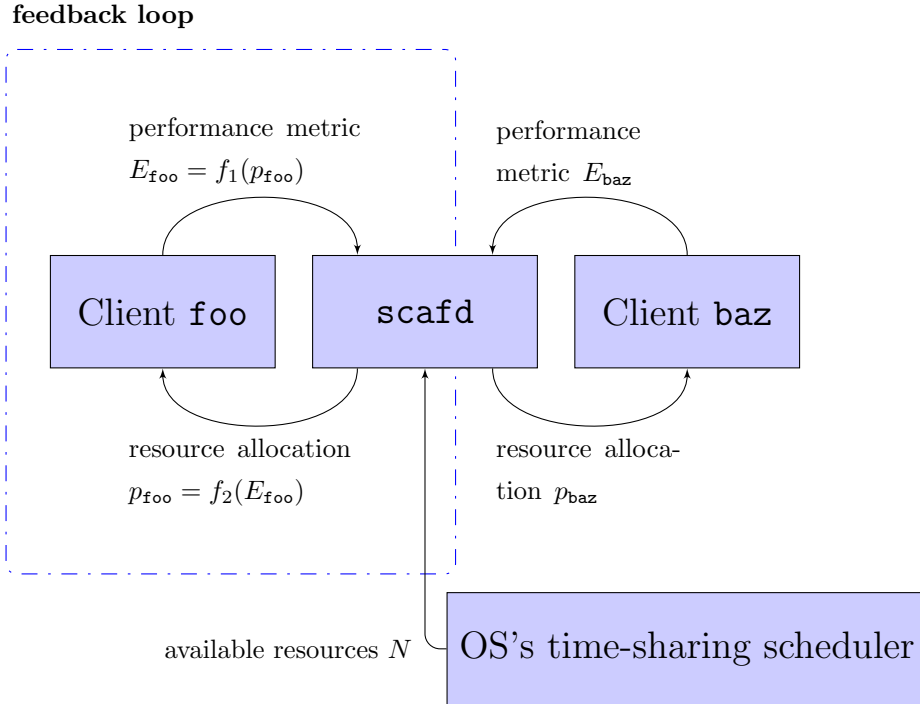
feedback loop

performance metric $E_{\texttt{foo}} = f_1(p_{\texttt{foo}})$

performance metric $E_{\texttt{baz}}$

Client foo

scafd

Client baz

resource allocation $p_{\texttt{foo}} = f_2(E_{\texttt{foo}})$

resource allocation $p_{\texttt{baz}}$

available resources $N$

OS's time-sharing scheduler